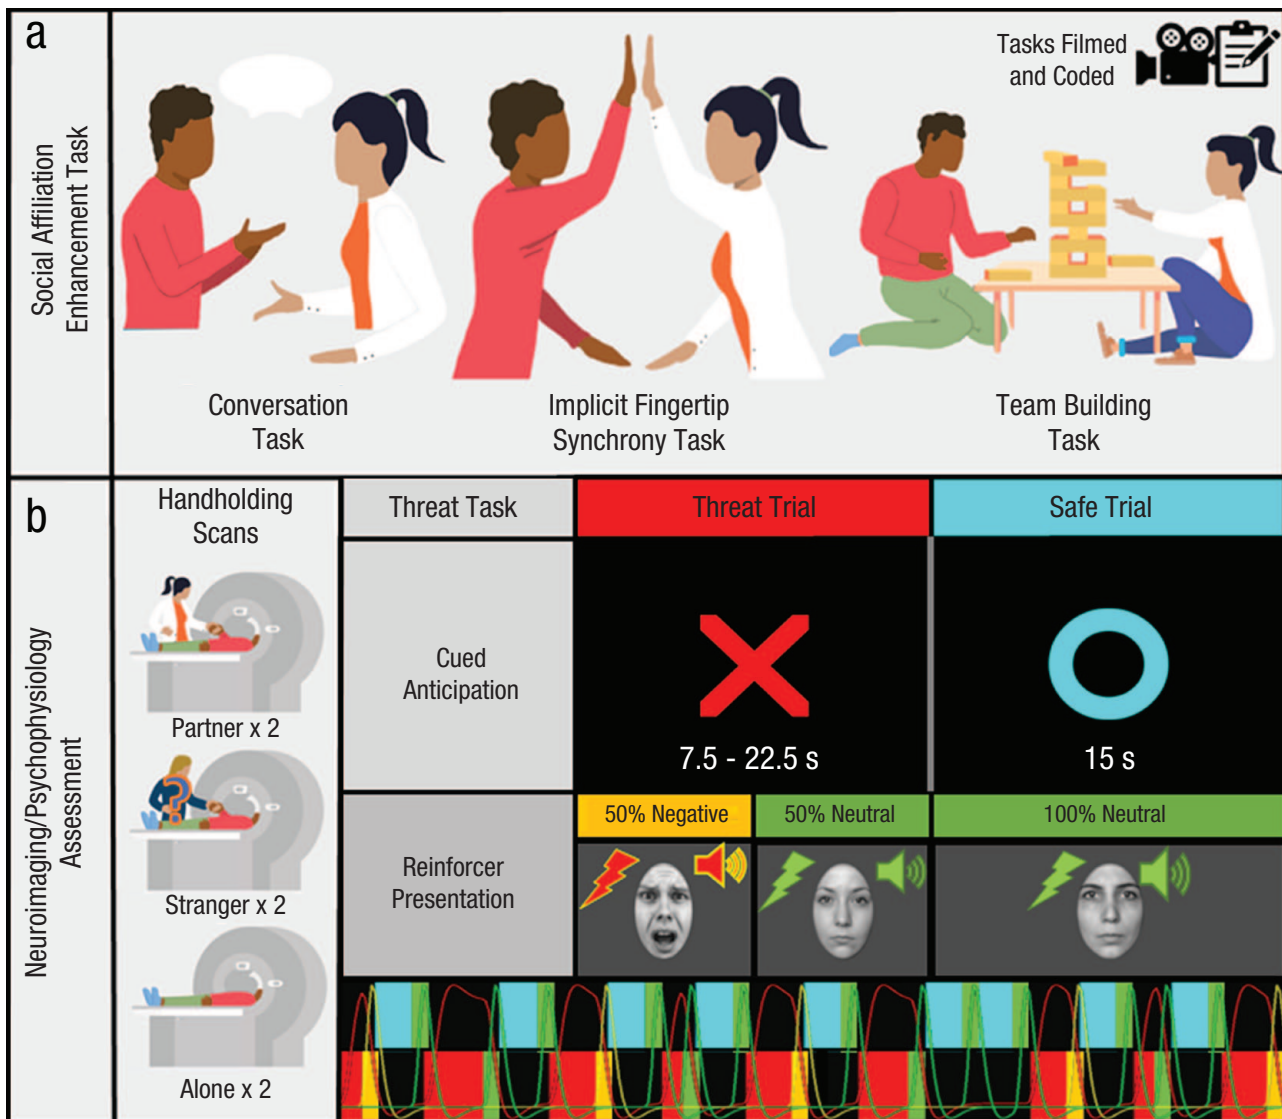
a

Social Affiliation Enhancement Task

Tasks Filmed and Coded

Conversation Task

Implicit Fingertip Synchrony Task

Team Building Task

b

Neuroimaging/Psychophysiology Assessment

Handholding Scans

Partner x 2

Stranger x 2

Alone x 2

| Threat Task | Threat Trial | | Safe Trial |
|---|---|---|---|
| Cued Anticipation | 7.5 - 22.5 s | | 15 s |
| Reinforcer Presentation | 50% Negative | 50% Neutral | 100% Neutral |